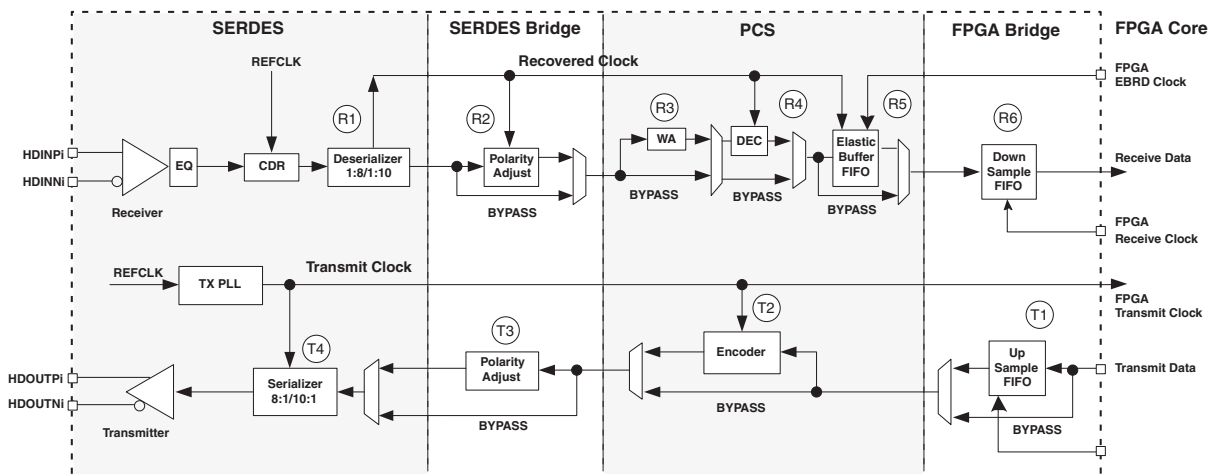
SERDES

SERDES Bridge

PCS

FPGA Bridge

FPGA Core

REFCLK

Recovered Clock

FPGA EBRD Clock

R1

R2

R3

R4

R5

R6

HDINPi

HDINNi

EQ

CDR

Deserializer 1:8/1:10

Polarity Adjust

WA

DEC

Elastic Buffer FIFO

Down Sample FIFO

Receive Data

Receiver

BYPASS

BYPASS

BYPASS

BYPASS

FPGA Receive Clock

REFCLK

TX PLL

Transmit Clock

FPGA Transmit Clock

T2

T3

T1

T4

Polarity Adjust

Encoder

Up Sample FIFO

Transmit Data

HDOUTPi

HDOUTNi

Serializer 8:1/10:1

Transmitter

BYPASS

BYPASS

BYPASS